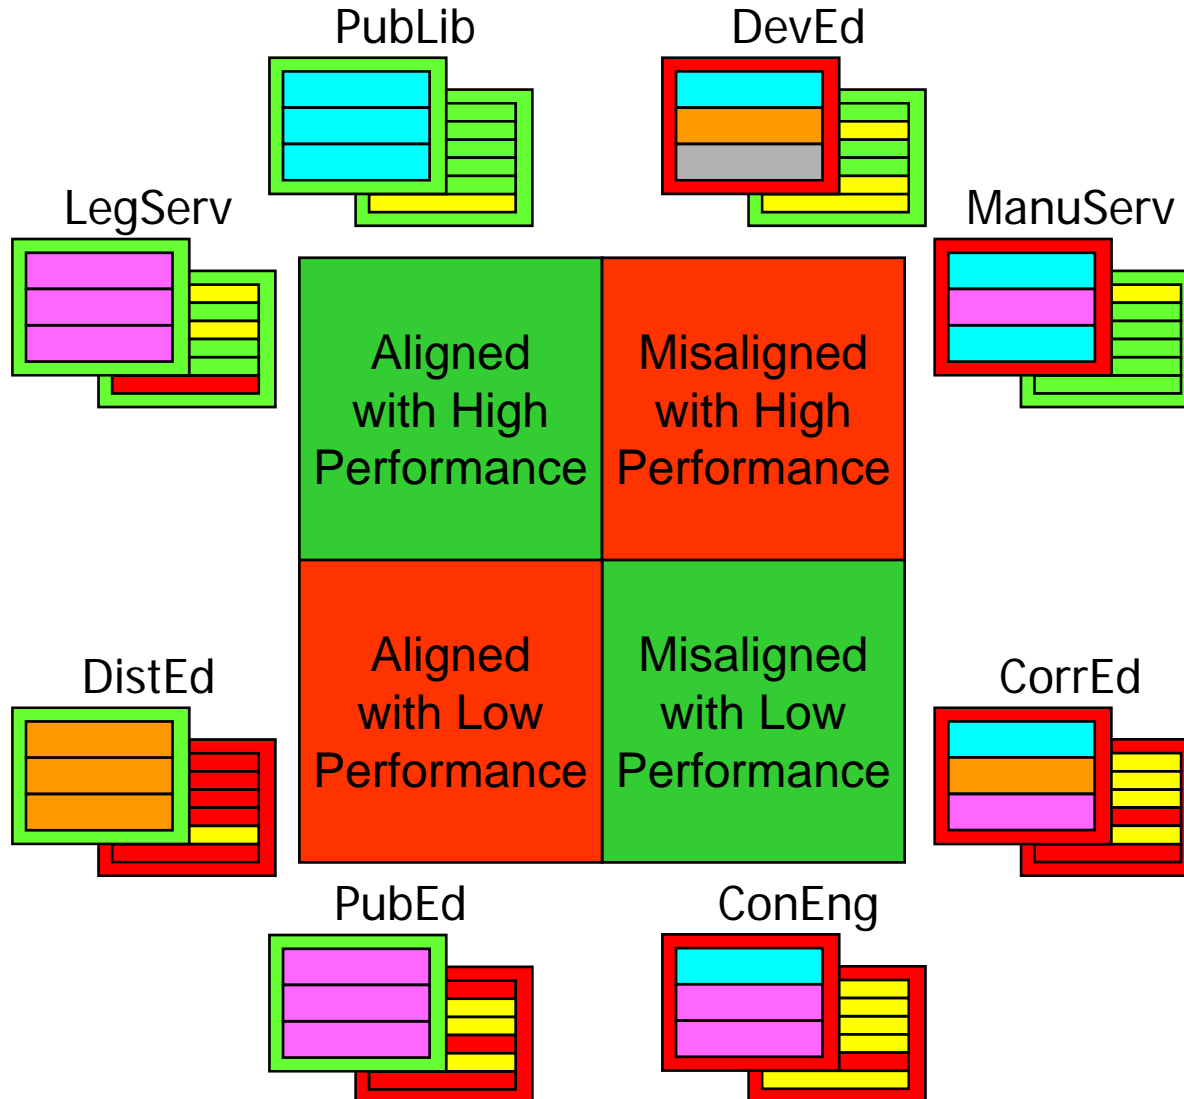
PubLib

DevEd

LegServ

ManuServ

| Aligned with High Performance | Misaligned with High Performance |
|---|---|
| Aligned with Low Performance | Misaligned with Low Performance |

DistEd

CorrEd

PubEd

ConEng